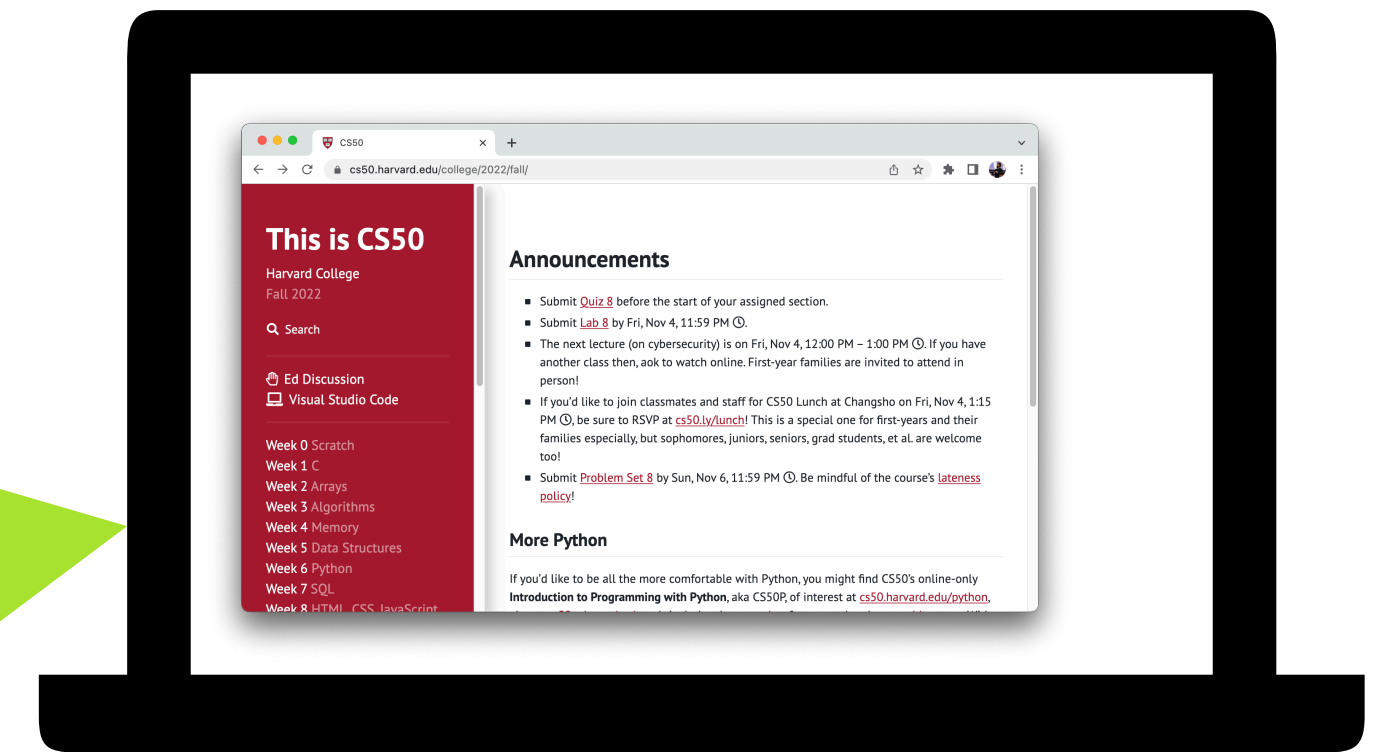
CS50

cs50.harvard.edu/college/2022/fall/

This is CS50

Harvard College
Fall 2022

Search

Ed Discussion
Visual Studio Code

Week 0 Scratch
Week 1 C
Week 2 Arrays
Week 3 Algorithms
Week 4 Memory
Week 5 Data Structures
Week 6 Python
Week 7 SQL
Week 8 HTML, CSS, JavaScript

Announcements

- Submit Quiz 8 before the start of your assigned section.
- Submit Lab 8 by Fri, Nov 4, 11:59 PM.
- The next lecture (on cybersecurity) is on Fri, Nov 4, 12:00 PM – 1:00 PM. If you have another class then, aok to watch online. First-year families are invited to attend in person!
- If you'd like to join classmates and staff for CS50 Lunch at Changsho on Fri, Nov 4, 1:15 PM, be sure to RSVP at cs50.ly/lunch! This is a special one for first-years and their families especially, but sophomores, juniors, seniors, grad students, et al. are welcome too!
- Submit Problem Set 8 by Sun, Nov 6, 11:59 PM. Be mindful of the course's lateness policy!

More Python

If you'd like to be all the more comfortable with Python, you might find CS50's online-only **Introduction to Programming with Python**, aka CS50P, of interest at cs50.harvard.edu/python, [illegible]